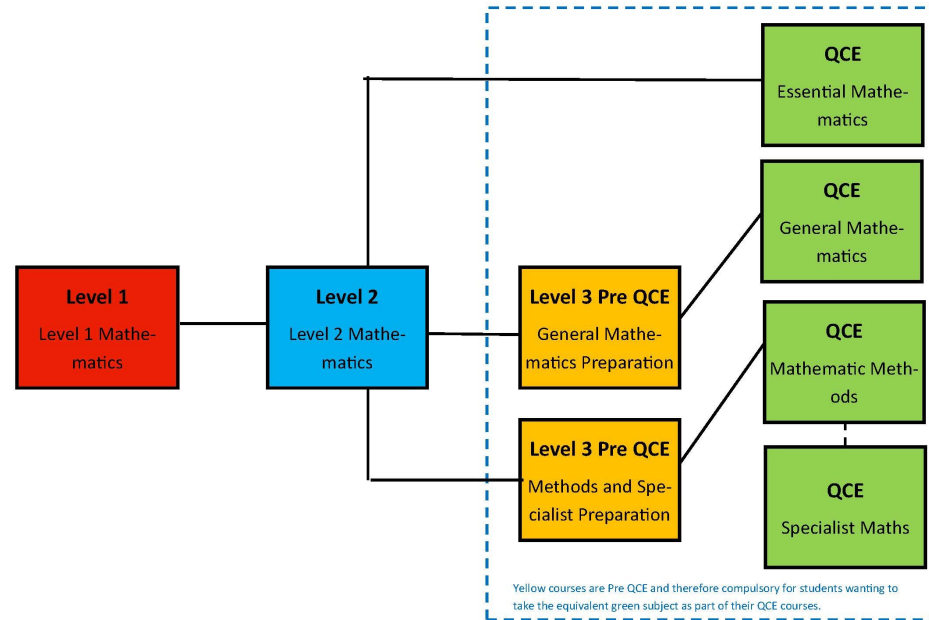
QCE

Essential Mathematics

QCE

General Mathematics

Level 1

Level 1 Mathematics

Level 2

Level 2 Mathematics

Level 3 Pre QCE

General Mathematics Preparation

QCE

Mathematic Methods

Level 3 Pre QCE

Methods and Specialist Preparation

QCE

Specialist Maths

Yellow courses are Pre QCE and therefore compulsory for students wanting to take the equivalent green subject as part of their QCE courses.